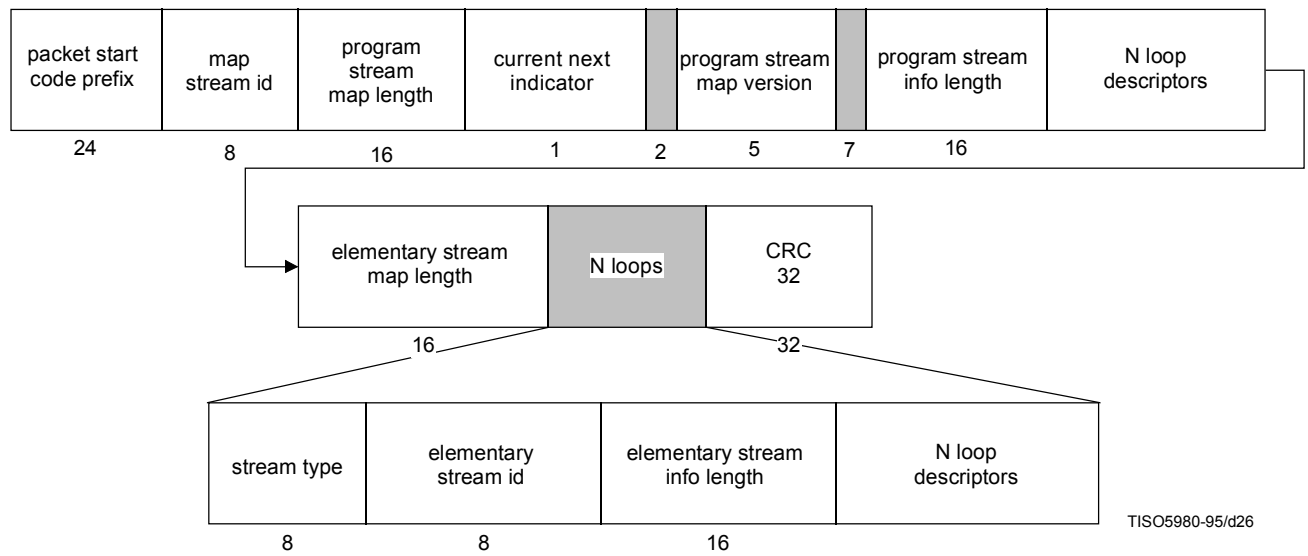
packet start code prefix

map stream id

program stream map length

current next indicator

program stream map version

program stream info length

N loop descriptors

24 8 16 1 2 5 7 16

elementary stream map length

N loops

CRC 32

16 32

stream type

elementary stream id

elementary stream info length

N loop descriptors

8 8 16

TISO5980-95/d26